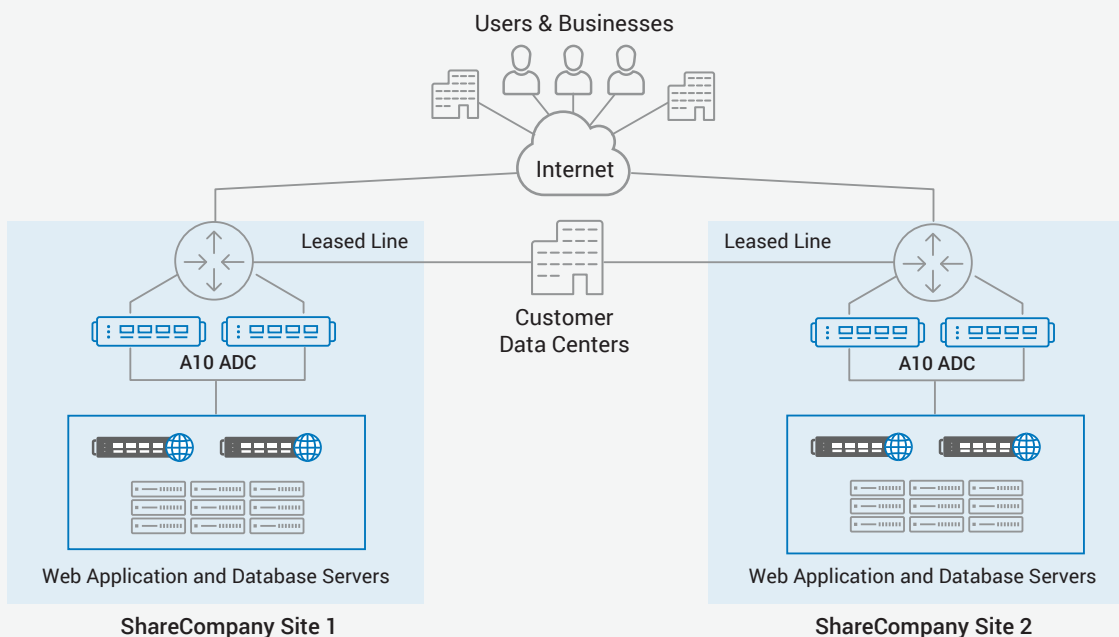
Users & Businesses

Internet

Leased Line

Leased Line

Customer Data Centers

A10 ADC

A10 ADC

Web Application and Database Servers

Web Application and Database Servers

ShareCompany Site 1

ShareCompany Site 2